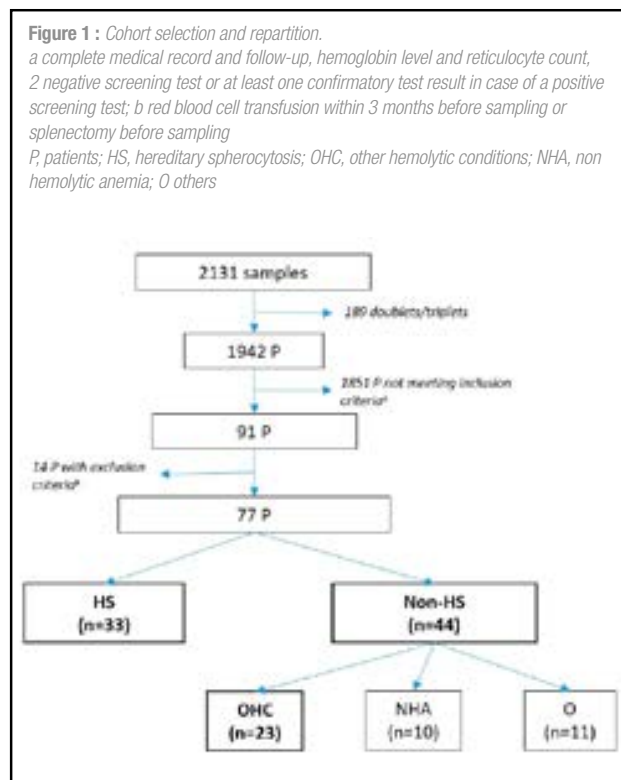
**Figure 1 :** *Cohort selection and repartition.*
*a complete medical record and follow-up, hemoglobin level and reticulocyte count, 2 negative screening test or at least one confirmatory test result in case of a positive screening test; b red blood cell transfusion within 3 months before sampling or splenectomy before sampling*
*P, patients; HS, hereditary spherocytosis; OHC, other hemolytic conditions; NHA, non hemolytic anemia; O others*

2131 samples

189 doublets/triplets

1942 P

1851 P not meeting inclusion criteria$^a$

91 P

14 P with exclusion criteria$^b$

77 P

HS (n=33)

Non-HS (n=44)

OHC (n=23)

NHA (n=10)

O (n=11)